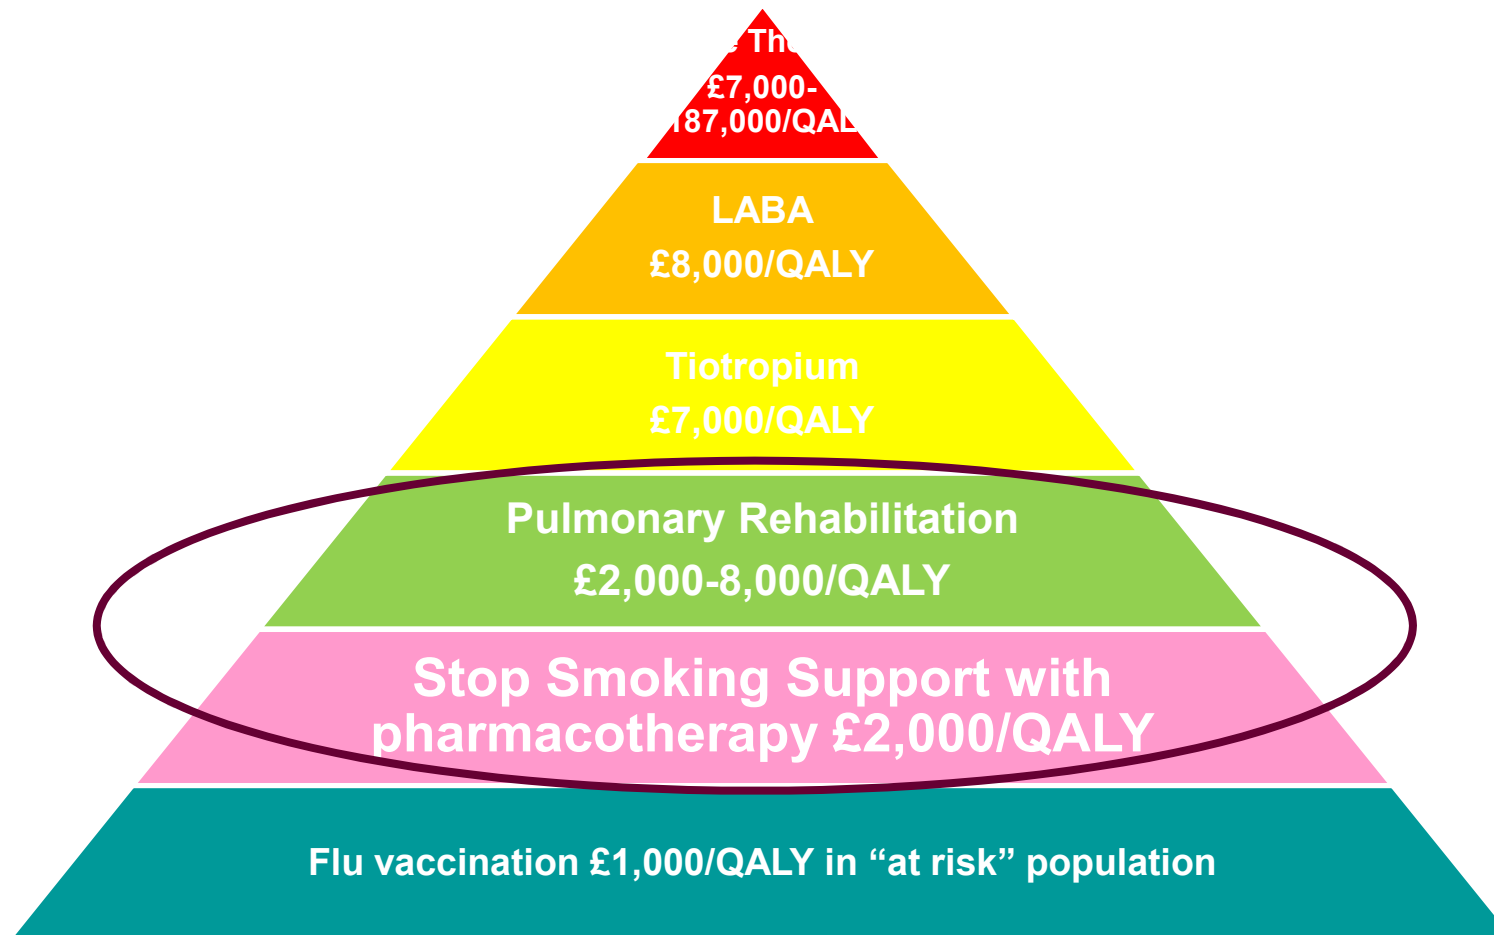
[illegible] Th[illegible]
£7,000-
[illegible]187,000/QA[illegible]

LABA
£8,000/QALY

Tiotropium
£7,000/QALY

Pulmonary Rehabilitation
£2,000-8,000/QALY

Stop Smoking Support with pharmacotherapy £2,000/QALY

Flu vaccination £1,000/QALY in “at risk” population